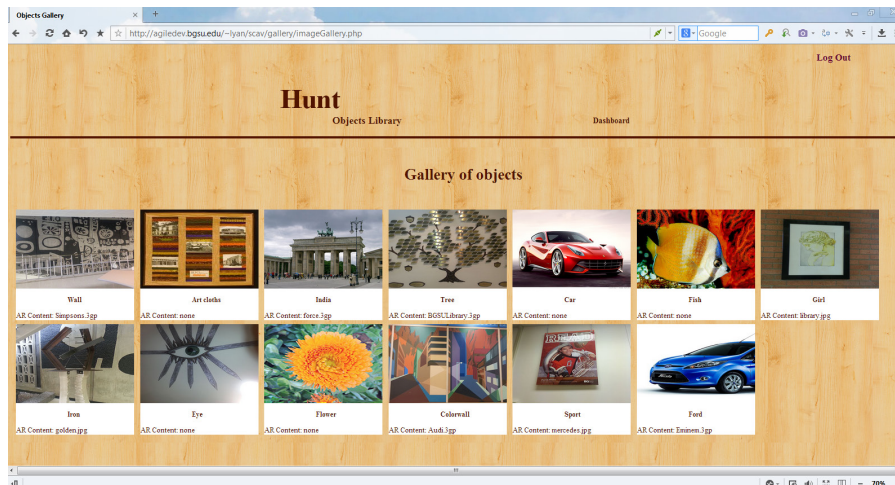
Objects Gallery ×

http://agiledev.bgsu.edu/~lyan/scav/gallery/imageGallery.php

Google

Log Out

Hunt

Objects Library

Dashboard

Gallery of objects

| Wall | Art cloths | India | Tree | Car | Fish | Girl |
|---|---|---|---|---|---|---|
| AR Content: Simpsons.3gp | AR Content: none | AR Content: force.3gp | AR Content: BGSULibrary.3gp | AR Content: none | AR Content: none | AR Content: library.jpg |
| Iron | Eye | Flower | Colorwall | Sport | Ford | |
| AR Content: golden.jpg | AR Content: none | AR Content: none | AR Content: Audi.3gp | AR Content: mercedes.jpg | AR Content: Eminem.3gp | |

70%